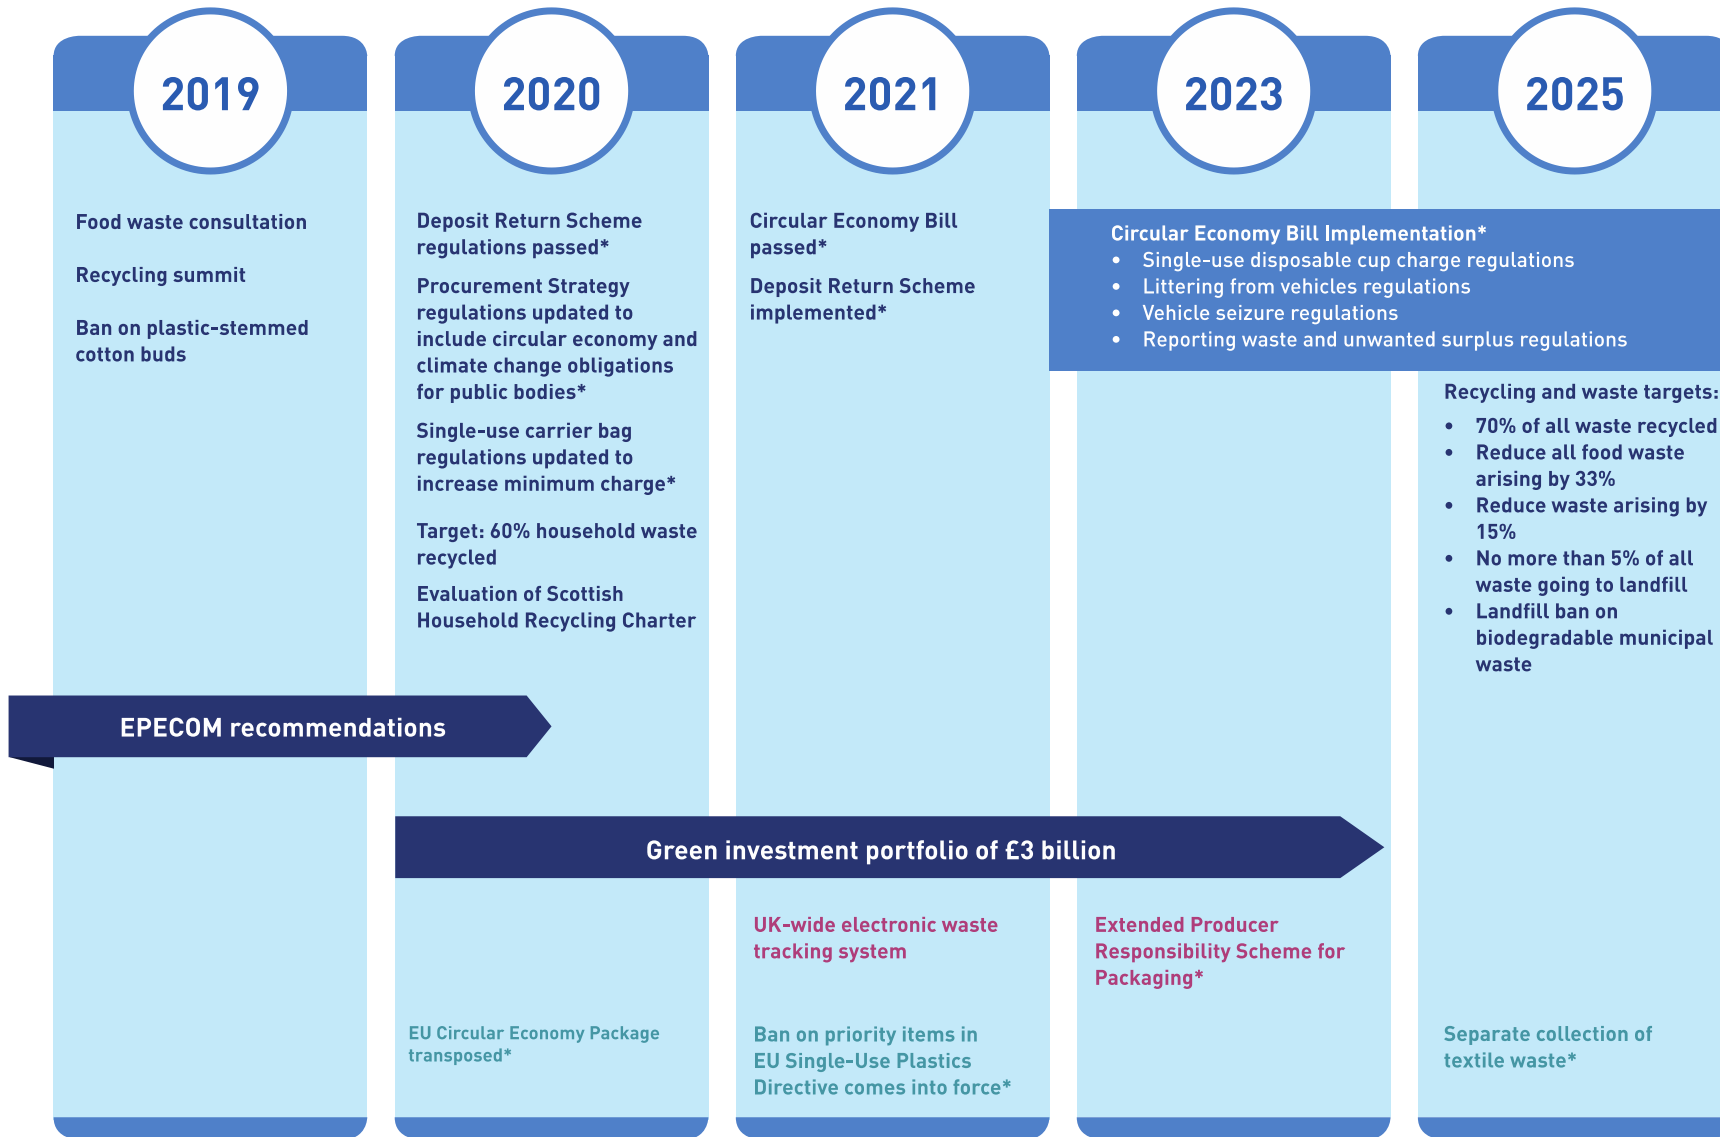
2019

Food waste consultation

Recycling summit

Ban on plastic-stemmed cotton buds

2020

Deposit Return Scheme regulations passed*

Procurement Strategy regulations updated to include circular economy and climate change obligations for public bodies*

Single-use carrier bag regulations updated to increase minimum charge*

Target: 60% household waste recycled

Evaluation of Scottish Household Recycling Charter

2021

Circular Economy Bill passed*

Deposit Return Scheme implemented*

2023

Circular Economy Bill Implementation*
- Single-use disposable cup charge regulations
- Littering from vehicles regulations
- Vehicle seizure regulations
- Reporting waste and unwanted surplus regulations

2025

Recycling and waste targets:
- 70% of all waste recycled
- Reduce all food waste arising by 33%
- Reduce waste arising by 15%
- No more than 5% of all waste going to landfill
- Landfill ban on biodegradable municipal waste

EPECOM recommendations

Green investment portfolio of £3 billion

UK-wide electronic waste tracking system

Extended Producer Responsibility Scheme for Packaging*

EU Circular Economy Package transposed*

Ban on priority items in EU Single-Use Plastics Directive comes into force*

Separate collection of textile waste*